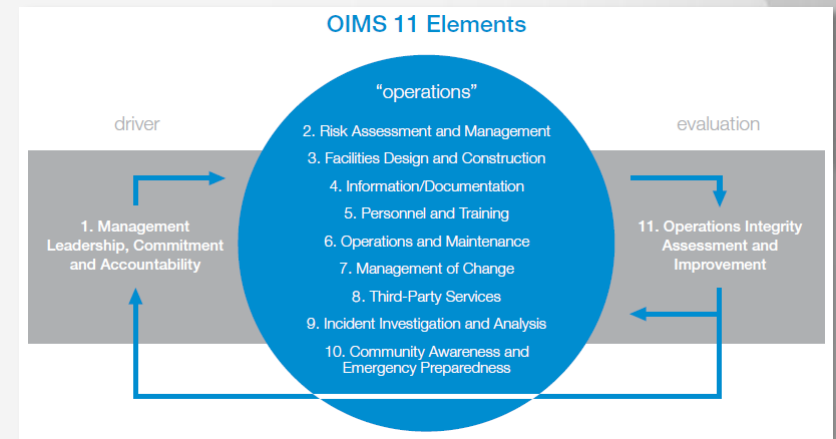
OIMS 11 Elements

driver

1. Management Leadership, Commitment and Accountability

"operations"

2. Risk Assessment and Management
3. Facilities Design and Construction
4. Information/Documentation
5. Personnel and Training
6. Operations and Maintenance
7. Management of Change
8. Third-Party Services
9. Incident Investigation and Analysis
10. Community Awareness and Emergency Preparedness

evaluation

11. Operations Integrity Assessment and Improvement